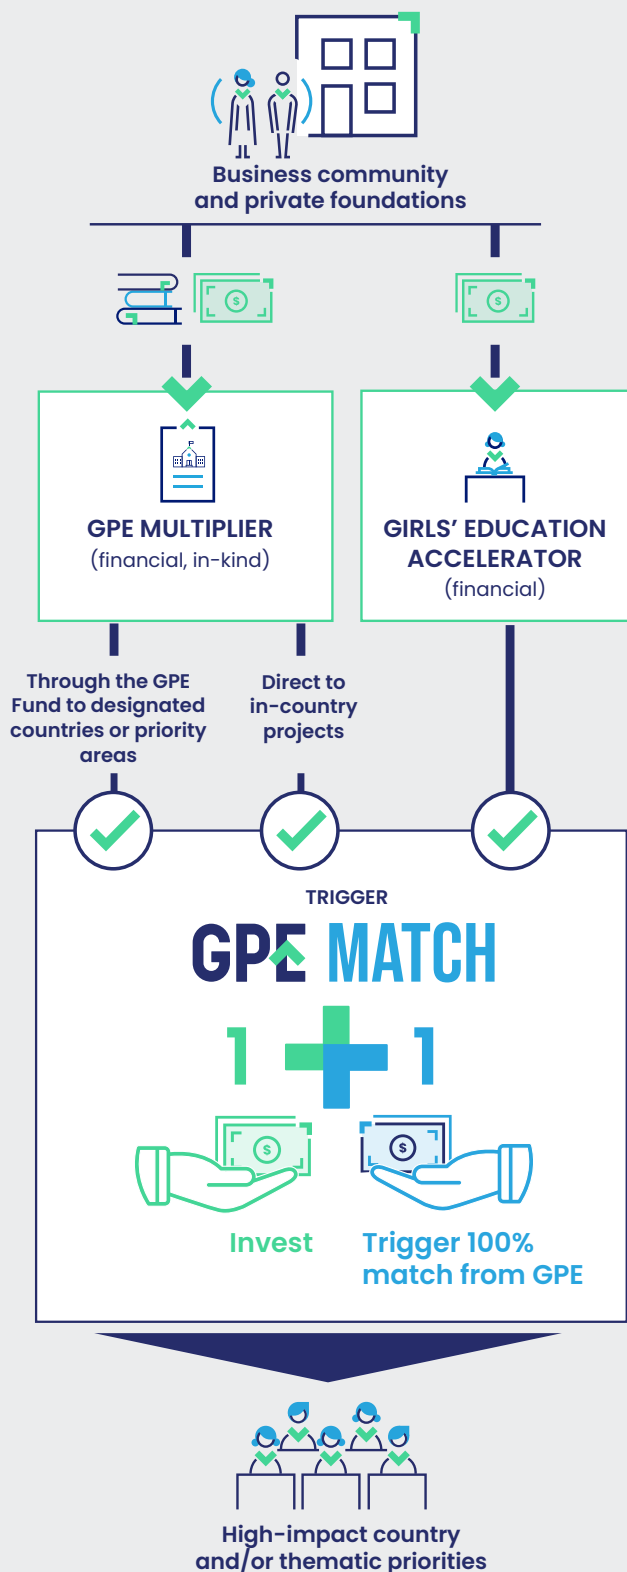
Business community and private foundations

GPE MULTIPLIER
(financial, in-kind)

GIRLS' EDUCATION ACCELERATOR
(financial)

Through the GPE Fund to designated countries or priority areas

Direct to in-country projects

TRIGGER

GPE MATCH

1 + 1

Invest

Trigger 100% match from GPE

High-impact country and/or thematic priorities